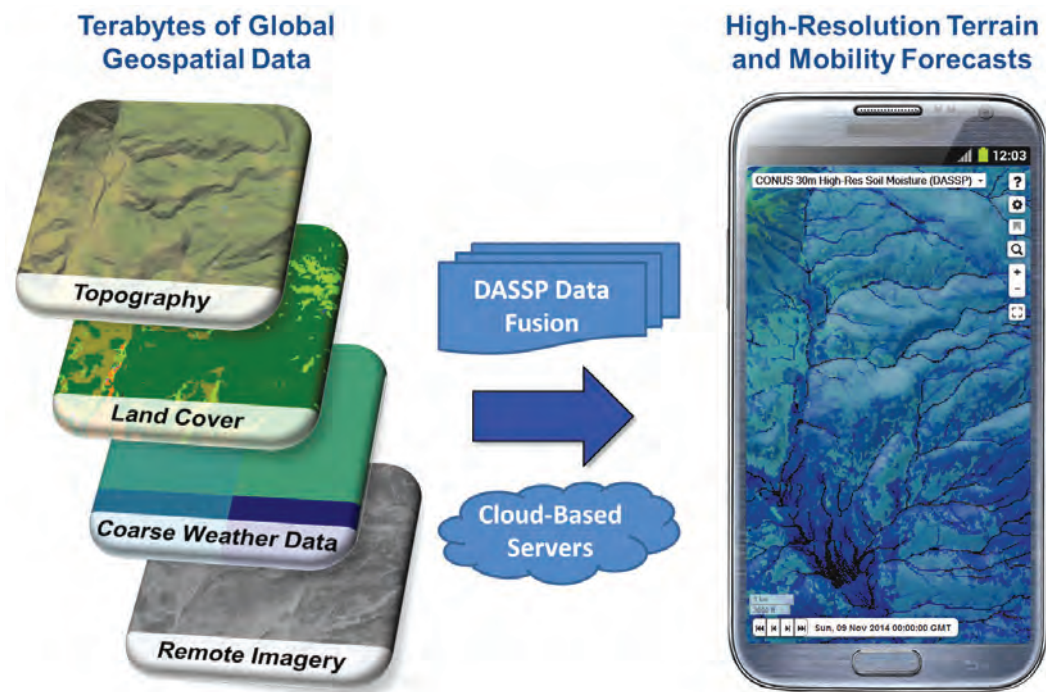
Terabytes of Global Geospatial Data

Topography

Land Cover

Coarse Weather Data

Remote Imagery

DASSP Data Fusion

Cloud-Based Servers

High-Resolution Terrain and Mobility Forecasts

12:03

CONUS 30m High-Res Soil Moisture (DASSP)

?

+

-

1 km
3000 ft

Sun, 09 Nov 2014 00:00:00 GMT